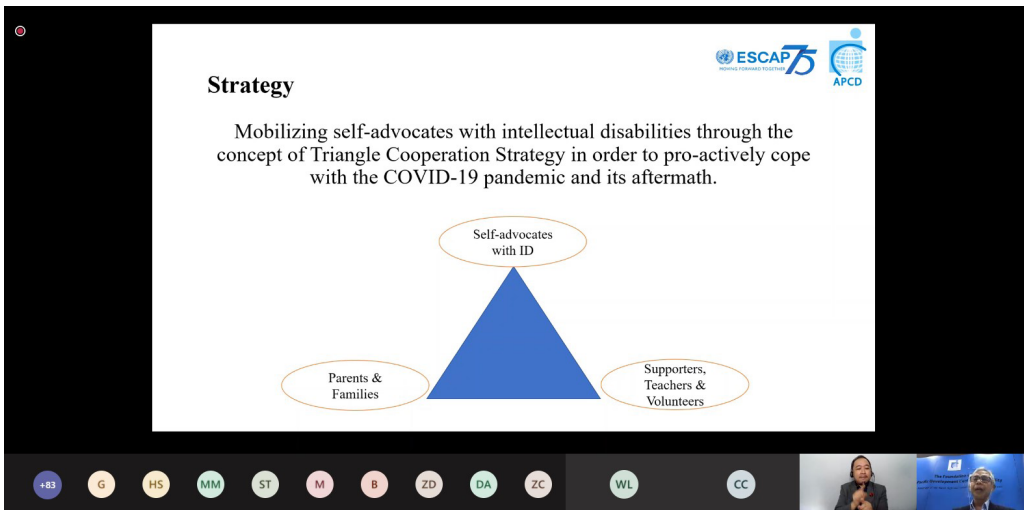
ESCAP 75
MOVING FORWARD TOGETHER

APCD

Strategy

Mobilizing self-advocates with intellectual disabilities through the concept of Triangle Cooperation Strategy in order to pro-actively cope with the COVID-19 pandemic and its aftermath.

Self-advocates with ID

Parents & Families

Supporters, Teachers & Volunteers

+83 G HS MM ST M B ZD DA ZC WL CC